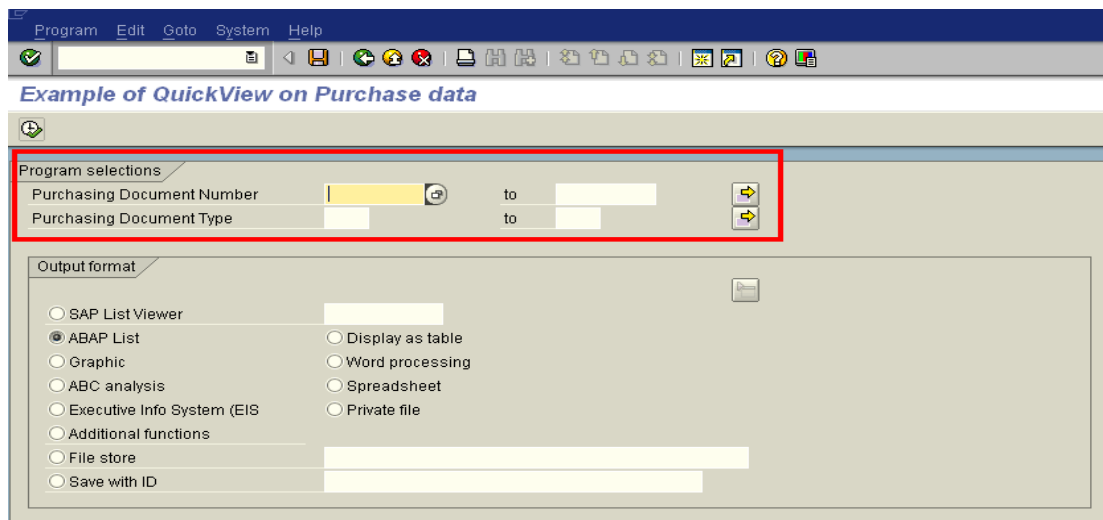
Program Edit Goto System Help

Example of QuickView on Purchase data

Program selections

| | | | |
|---|---|---|---|
| Purchasing Document Number | | to | |
| Purchasing Document Type | | to | |

Output format

SAP List Viewer

ABAP List

Display as table

Graphic

Word processing

ABC analysis

Spreadsheet

Executive Info System (EIS

Private file

Additional functions

File store

Save with ID